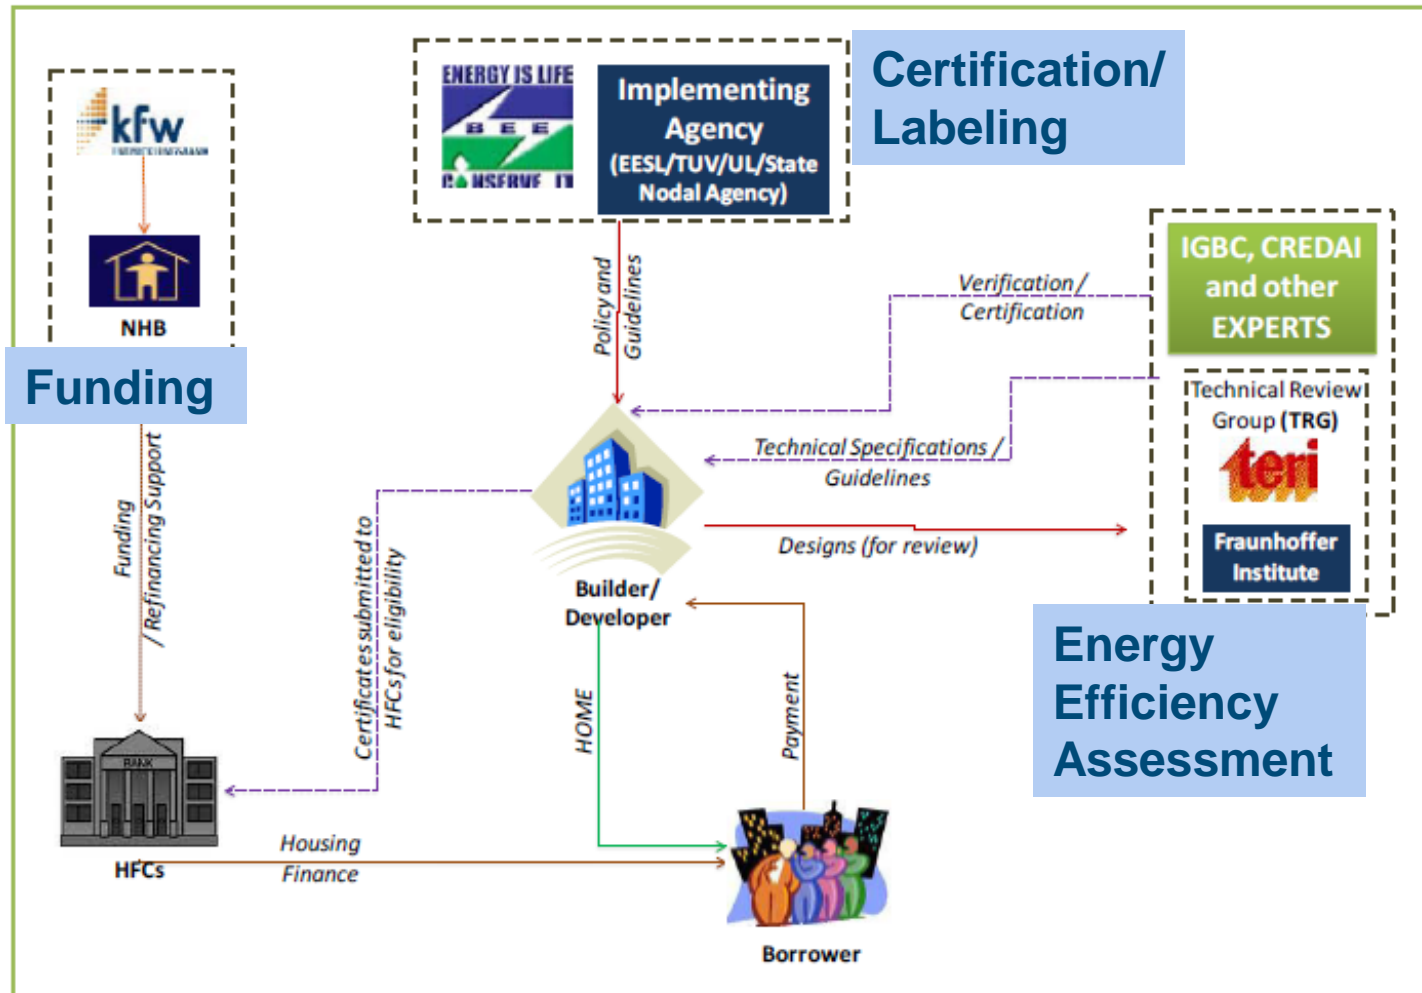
kfw

NHB

Funding

ENERGY IS LIFE
B E E
CONSERVE IT

Implementing Agency (EESL/TUV/UL/State Nodal Agency)

Certification/ Labeling

IGBC, CREDAI and other EXPERTS

Technical Review Group (TRG)

teri

Fraunhoffer Institute

Energy Efficiency Assessment

Policy and Guidelines

Verification / Certification

Technical Specifications / Guidelines

Designs (for review)

Builder/ Developer

Funding / Refinancing Support

Certificates submitted to HFCs for eligibility

HOME

Payment

BANK

HFCs

Housing Finance

Borrower